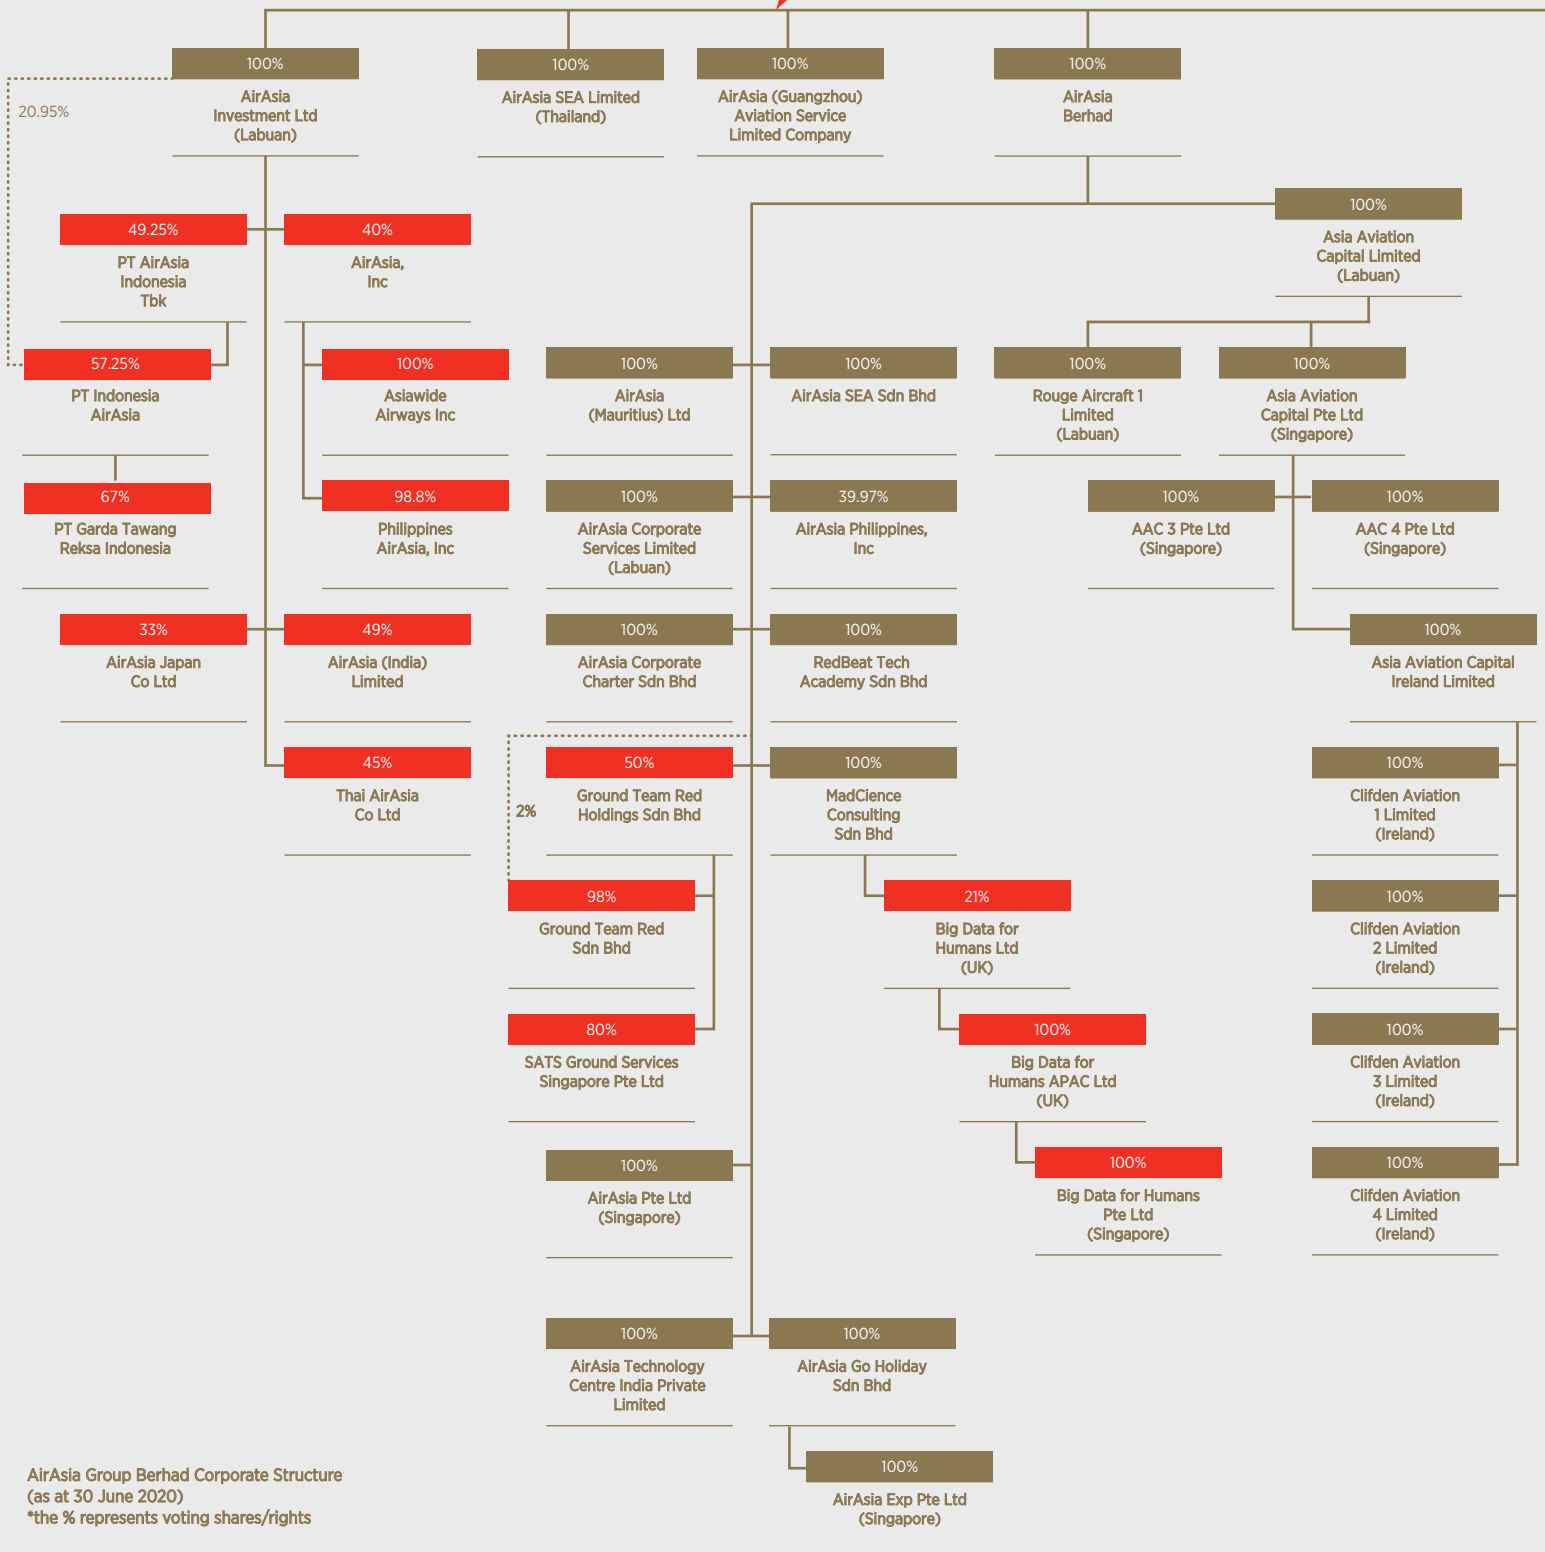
100%
AirAsia Investment Ltd (Labuan)

100%
AirAsia SEA Limited (Thailand)

100%
AirAsia (Guangzhou) Aviation Service Limited Company

100%
AirAsia Berhad

20.95%

49.25%
PT AirAsia Indonesia Tbk

40%
AirAsia, Inc

100%
Asia Aviation Capital Limited (Labuan)

57.25%
PT Indonesia AirAsia

100%
Asiawide Airways Inc

100%
AirAsia (Mauritius) Ltd

100%
AirAsia SEA Sdn Bhd

100%
Rouge Aircraft 1 Limited (Labuan)

100%
Asia Aviation Capital Pte Ltd (Singapore)

67%
PT Garda Tawang Reksa Indonesia

98.8%
Philippines AirAsia, Inc

100%
AirAsia Corporate Services Limited (Labuan)

39.97%
AirAsia Philippines, Inc

100%
AAC 3 Pte Ltd (Singapore)

100%
AAC 4 Pte Ltd (Singapore)

33%
AirAsia Japan Co Ltd

49%
AirAsia (India) Limited

100%
AirAsia Corporate Charter Sdn Bhd

100%
RedBeat Tech Academy Sdn Bhd

100%
Asia Aviation Capital Ireland Limited

45%
Thai AirAsia Co Ltd

2%

50%
Ground Team Red Holdings Sdn Bhd

100%
MadCience Consulting Sdn Bhd

100%
Clifden Aviation 1 Limited (Ireland)

98%
Ground Team Red Sdn Bhd

21%
Big Data for Humans Ltd (UK)

100%
Clifden Aviation 2 Limited (Ireland)

80%
SATS Ground Services Singapore Pte Ltd

100%
Big Data for Humans APAC Ltd (UK)

100%
Clifden Aviation 3 Limited (Ireland)

100%
AirAsia Pte Ltd (Singapore)

100%
Big Data for Humans Pte Ltd (Singapore)

100%
Clifden Aviation 4 Limited (Ireland)

100%
AirAsia Technology Centre India Private Limited

100%
AirAsia Go Holiday Sdn Bhd

100%
AirAsia Exp Pte Ltd (Singapore)

AirAsia Group Berhad Corporate Structure
(as at 30 June 2020)
*the % represents voting shares/rights